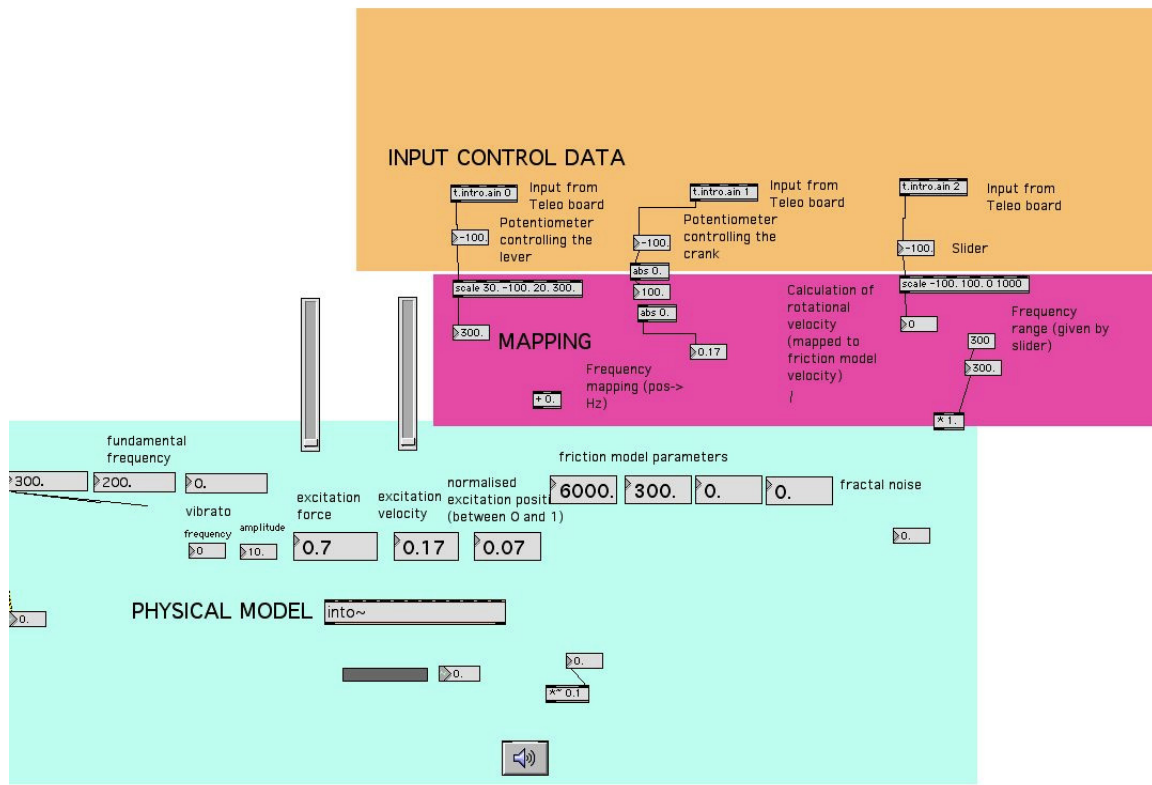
INPUT CONTROL DATA

t.intro.ain 0

Input from Teleo board

Potentiometer controlling the lever

-100.

t.intro.ain 1

Input from Teleo board

Potentiometer controlling the crank

-100.

abs 0.

100.

abs 0.

0.17

t.intro.ain 2

Input from Teleo board

-100.

Slider

scale -100. 100. 0 1000

0

Frequency range (given by slider)

300

300.

* 1.

scale 30. -100. 20. 300.

300.

MAPPING

Frequency mapping (pos-> Hz)

+ 0.

Calculation of rotational velocity (mapped to friction model velocity)

/

fundamental frequency

300.

200.

0.

vibrato

frequency

0

amplitude

10.

excitation force

0.7

excitation velocity

0.17

normalised excitation positi (between 0 and 1)

0.07

friction model parameters

6000.

300.

0.

0.

fractal noise

0.

0.

PHYSICAL MODEL

into~

0.

0.

*~ 0.1